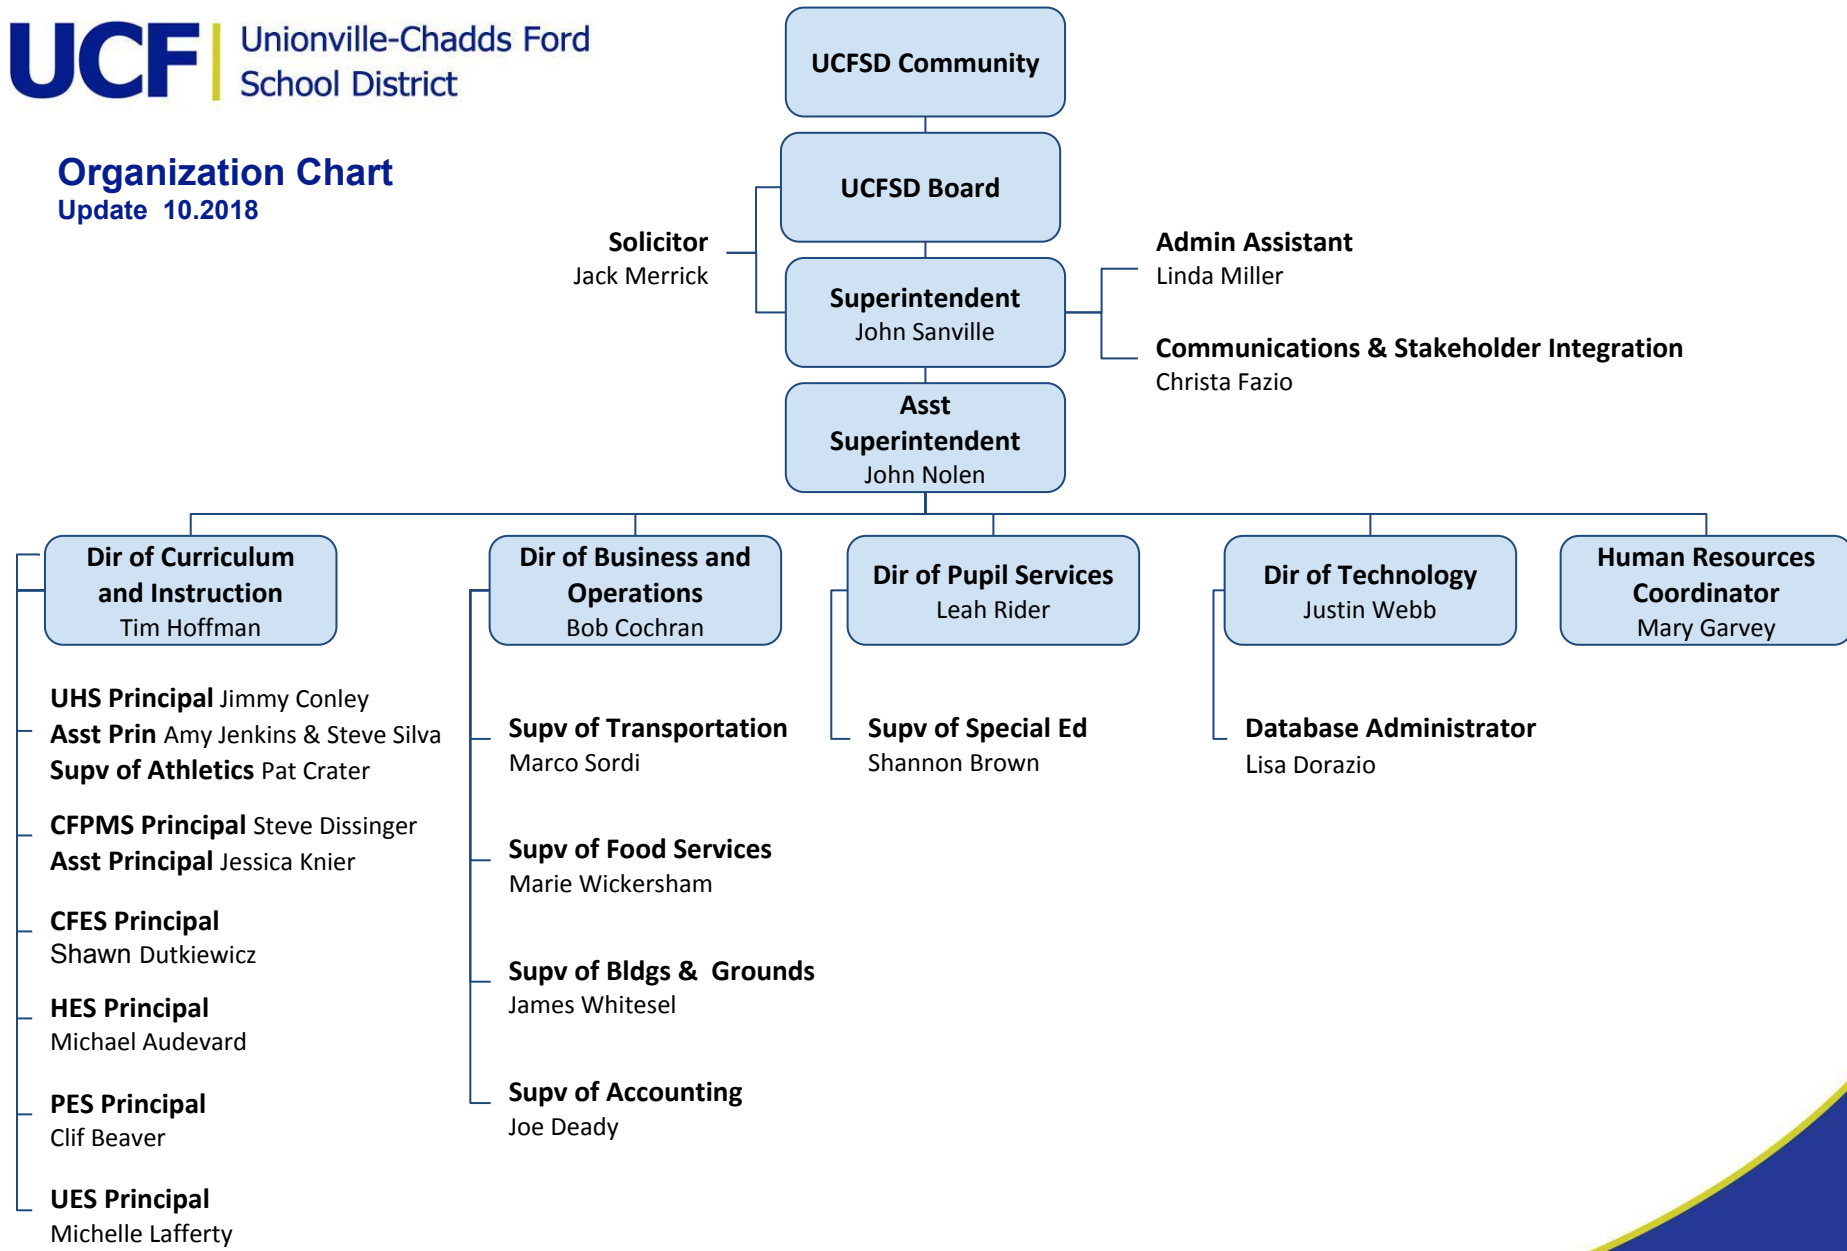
UCF Unionville-Chadds Ford School District

Organization Chart
Update 10.2018

UCFSD Community

UCFSD Board

Solicitor
Jack Merrick

Superintendent
John Sanville

Admin Assistant
Linda Miller

Communications & Stakeholder Integration
Christa Fazio

Asst Superintendent
John Nolen

Dir of Curriculum and Instruction
Tim Hoffman

Dir of Business and Operations
Bob Cochran

Dir of Pupil Services
Leah Rider

Dir of Technology
Justin Webb

Human Resources Coordinator
Mary Garvey

UHS Principal Jimmy Conley
Asst Prin Amy Jenkins & Steve Silva
Supv of Athletics Pat Crater

CFPMS Principal Steve Dissinger
Asst Principal Jessica Knier

CFES Principal
Shawn Dutkiewicz

HES Principal
Michael Audevard

PES Principal
Clif Beaver

UES Principal
Michelle Lafferty

Supv of Transportation
Marco Sordi

Supv of Food Services
Marie Wickersham

Supv of Bldgs & Grounds
James Whitesel

Supv of Accounting
Joe Deady

Supv of Special Ed
Shannon Brown

Database Administrator
Lisa Dorazio